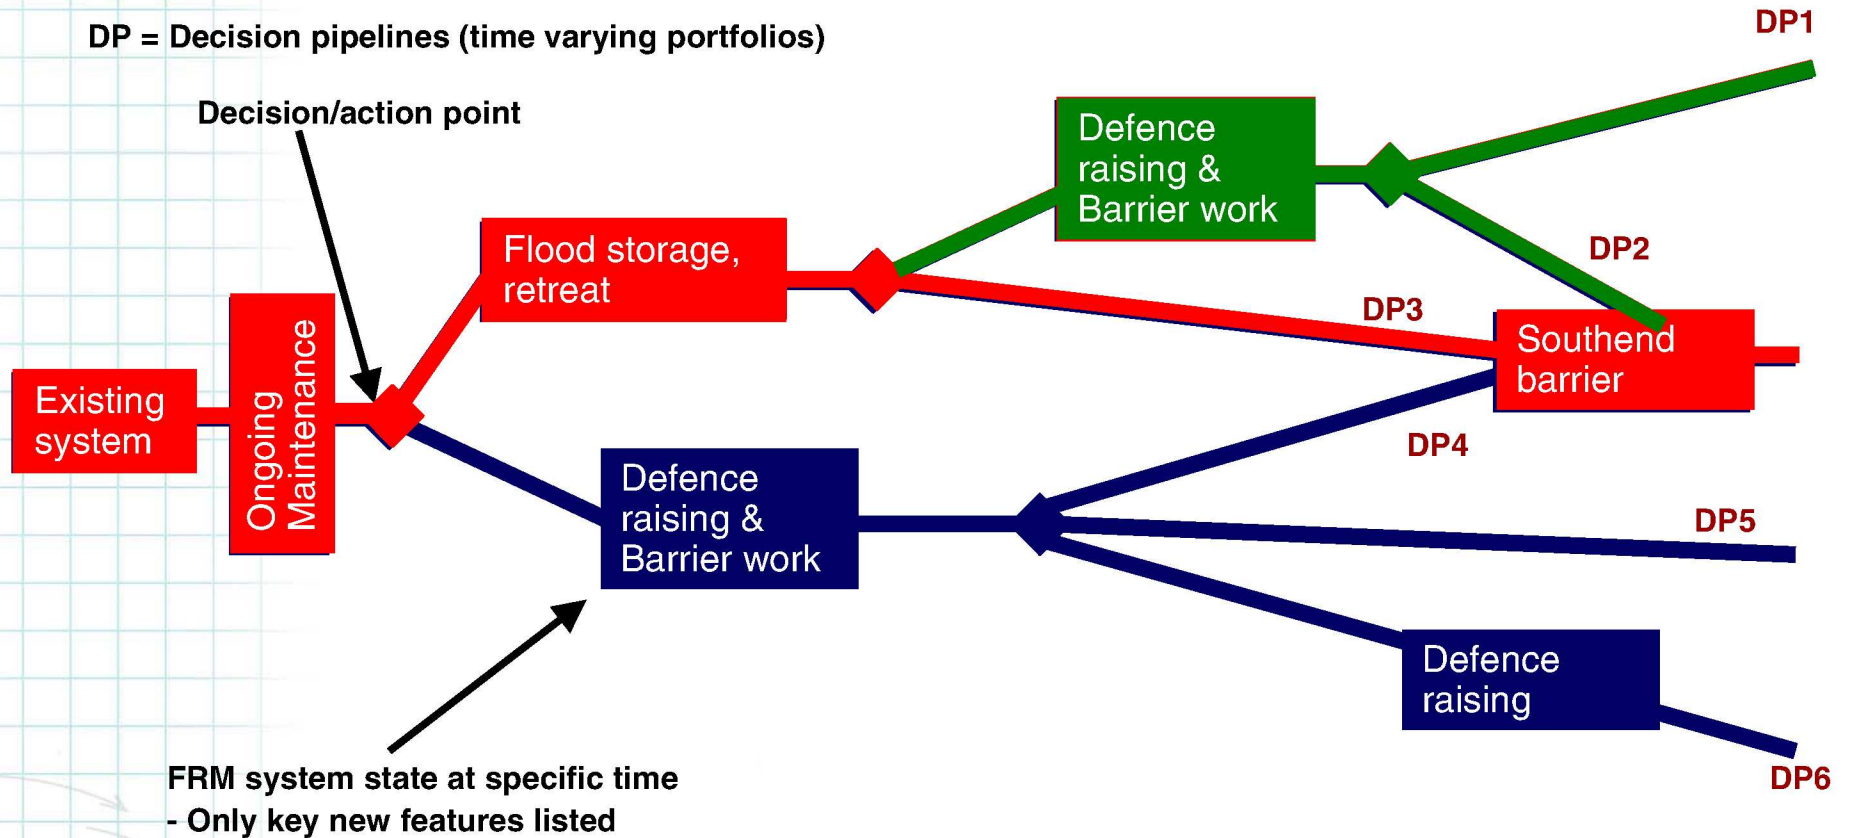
DP = Decision pipelines (time varying portfolios)

DP1

Decision/action point

Defence raising & Barrier work

Flood storage, retreat

DP2

DP3

Southend barrier

Existing system

Ongoing Maintenance

DP4

Defence raising & Barrier work

DP5

Defence raising

DP6

FRM system state at specific time
- Only key new features listed